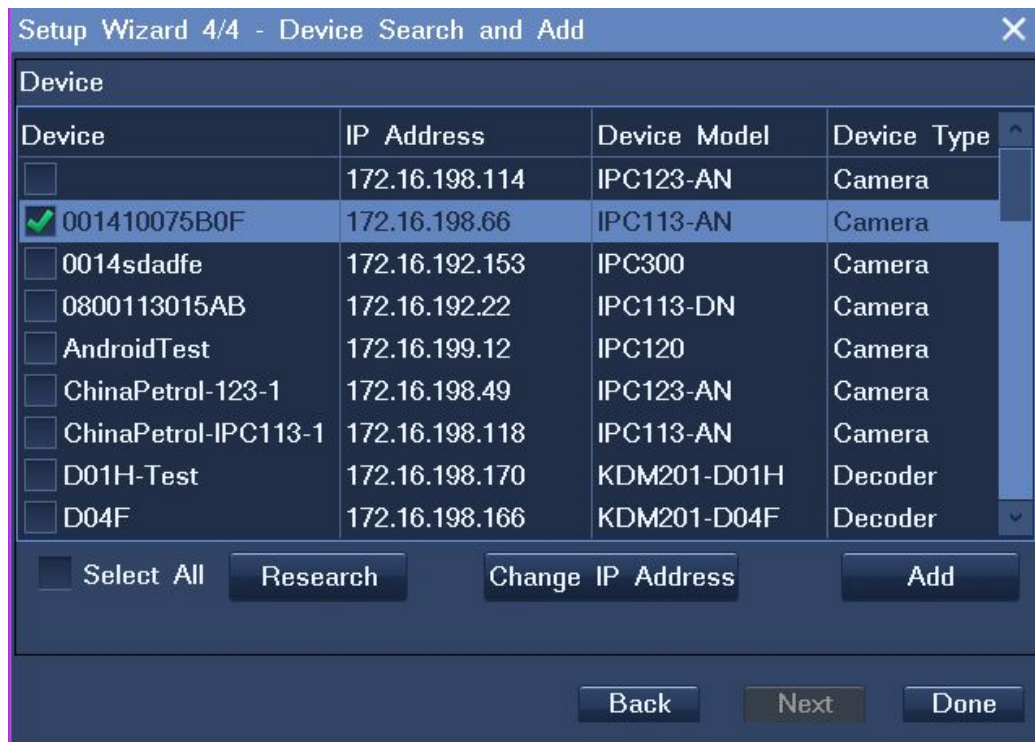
Setup Wizard 4/4 - Device Search and Add

Device

| Device | IP Address | Device Model | Device Type |
|---|---|---|---|
| | 172.16.198.114 | IPC123-AN | Camera |
| 001410075B0F | 172.16.198.66 | IPC113-AN | Camera |
| 0014sdadfe | 172.16.192.153 | IPC300 | Camera |
| 0800113015AB | 172.16.192.22 | IPC113-DN | Camera |
| AndroidTest | 172.16.199.12 | IPC120 | Camera |
| ChinaPetrol-123-1 | 172.16.198.49 | IPC123-AN | Camera |
| ChinaPetrol-IPC113-1 | 172.16.198.118 | IPC113-AN | Camera |
| D01H-Test | 172.16.198.170 | KDM201-D01H | Decoder |
| D04F | 172.16.198.166 | KDM201-D04F | Decoder |

Select All Research Change IP Address Add

Back Next Done